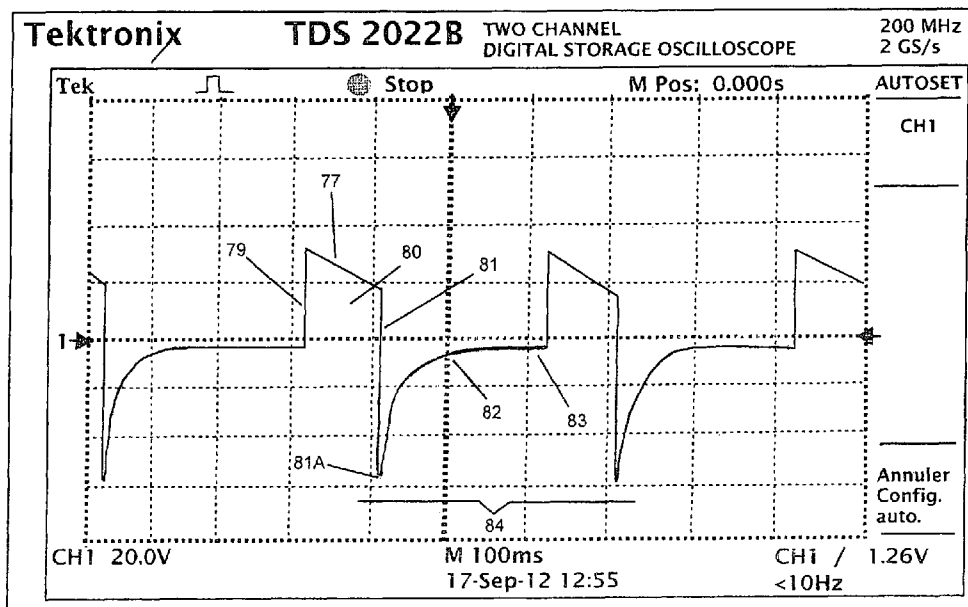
Tektronix TDS 2022B TWO CHANNEL DIGITAL STORAGE OSCILLOSCOPE 200 MHz 2 GS/s

Tek Stop M Pos: 0.000s AUTOSET

CH1

77

79

80

81

1

82

83

81A

84

Annuler Config. auto.

CH1 20.0V M 100ms CH1 / 1.26V

17-Sep-12 12:55 <10Hz